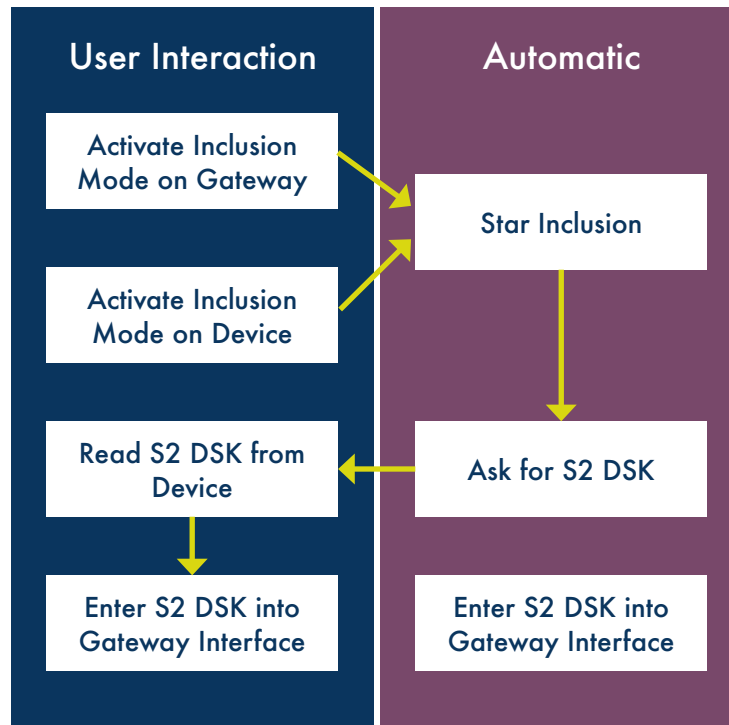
User Interaction

Activate Inclusion Mode on Gateway

Activate Inclusion Mode on Device

Read S2 DSK from Device

Enter S2 DSK into Gateway Interface

Automatic

Star Inclusion

Ask for S2 DSK

Enter S2 DSK into Gateway Interface